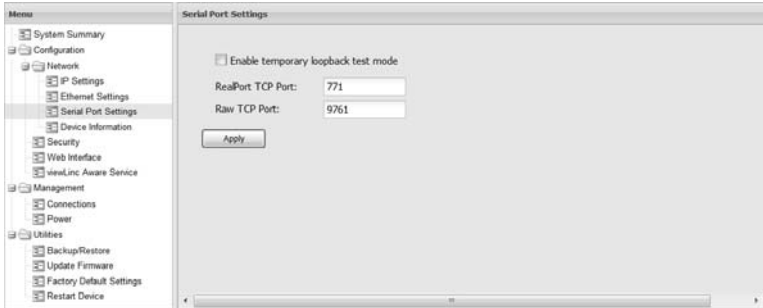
Menu

System Summary
Configuration
Network
IP Settings
Ethernet Settings
Serial Port Settings
Device Information
Security
Web Interface
viewLinc Aware Service
Management
Connections
Power
Utilities
Backup/Restore
Update Firmware
Factory Default Settings
Restart Device

Serial Port Settings

Enable temporary loopback test mode

| RealPort TCP Port: | 771 |
|---|---|
| Raw TCP Port: | 9761 |

Apply